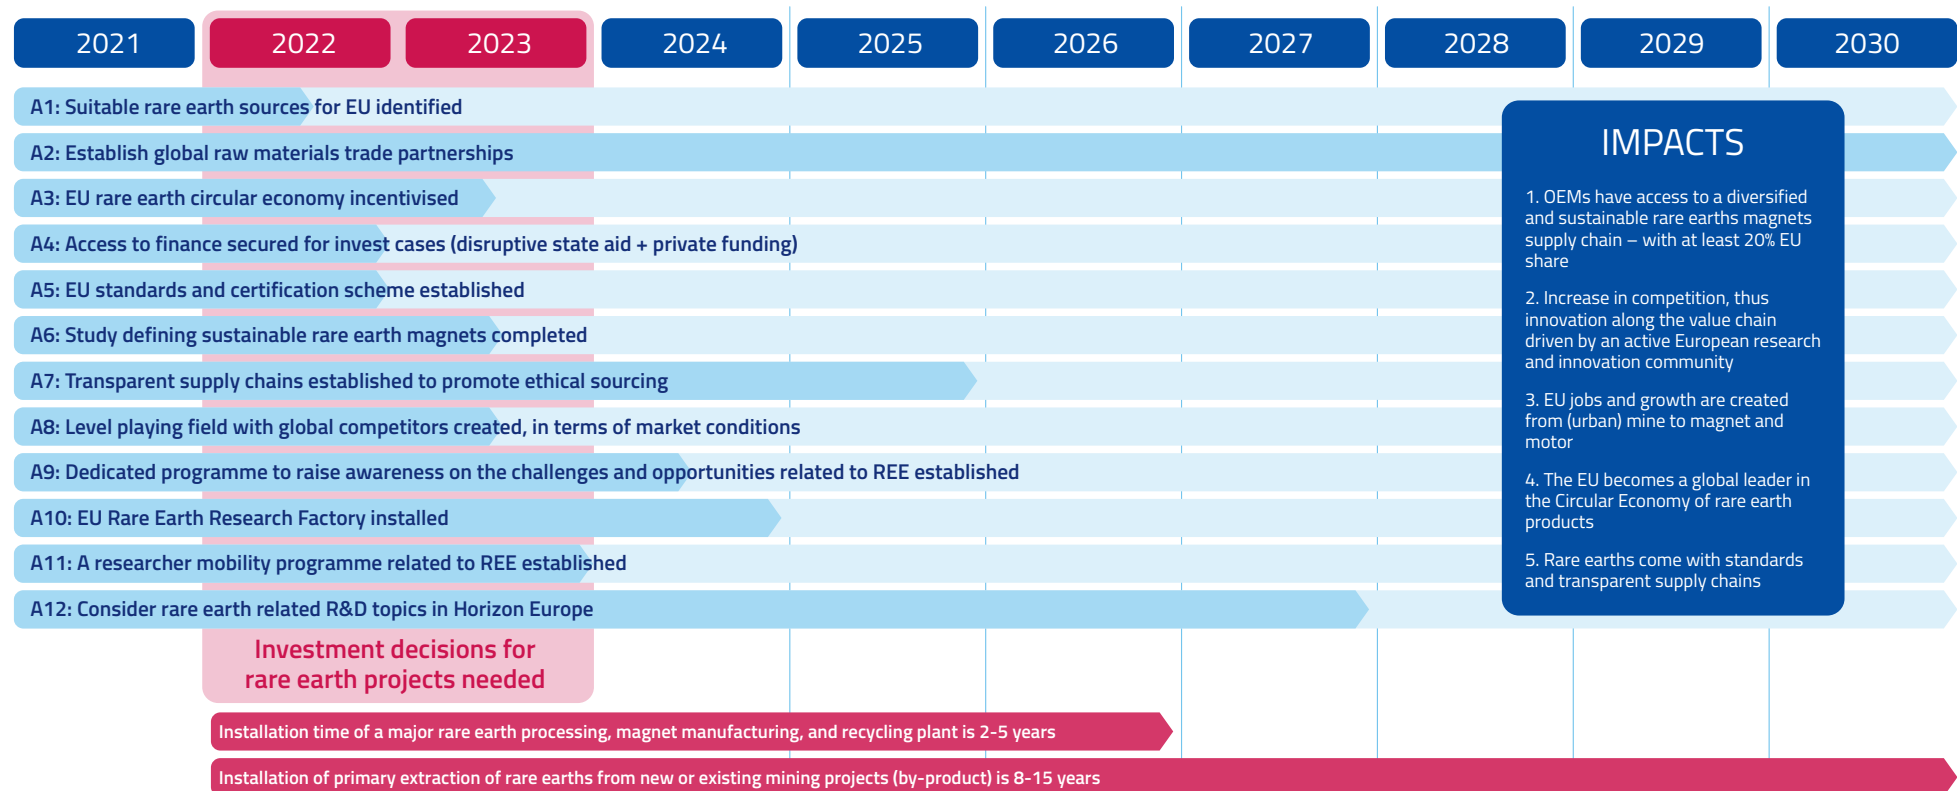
2021 2022 2023 2024 2025 2026 2027 2028 2029 2030

A1: Suitable rare earth sources for EU identified

A2: Establish global raw materials trade partnerships

A3: EU rare earth circular economy incentivised

A4: Access to finance secured for invest cases (disruptive state aid + private funding)

A5: EU standards and certification scheme established

A6: Study defining sustainable rare earth magnets completed

A7: Transparent supply chains established to promote ethical sourcing

A8: Level playing field with global competitors created, in terms of market conditions

A9: Dedicated programme to raise awareness on the challenges and opportunities related to REE established

A10: EU Rare Earth Research Factory installed

A11: A researcher mobility programme related to REE established

A12: Consider rare earth related R&D topics in Horizon Europe

IMPACTS

1. OEMs have access to a diversified and sustainable rare earths magnets supply chain – with at least 20% EU share

2. Increase in competition, thus innovation along the value chain driven by an active European research and innovation community

3. EU jobs and growth are created from (urban) mine to magnet and motor

4. The EU becomes a global leader in the Circular Economy of rare earth products

5. Rare earths come with standards and transparent supply chains

Investment decisions for rare earth projects needed

Installation time of a major rare earth processing, magnet manufacturing, and recycling plant is 2-5 years

Installation of primary extraction of rare earths from new or existing mining projects (by-product) is 8-15 years